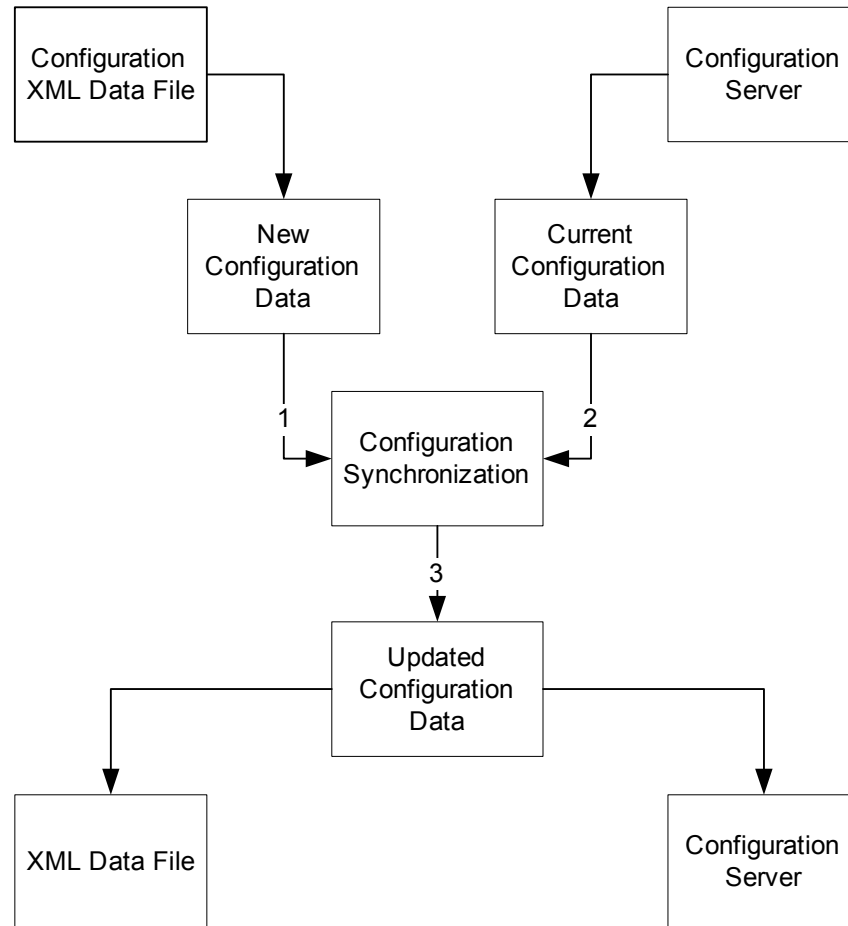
Configuration XML Data File

Configuration Server

New Configuration Data

Current Configuration Data

1

2

Configuration Synchronization

3

Updated Configuration Data

XML Data File

Configuration Server